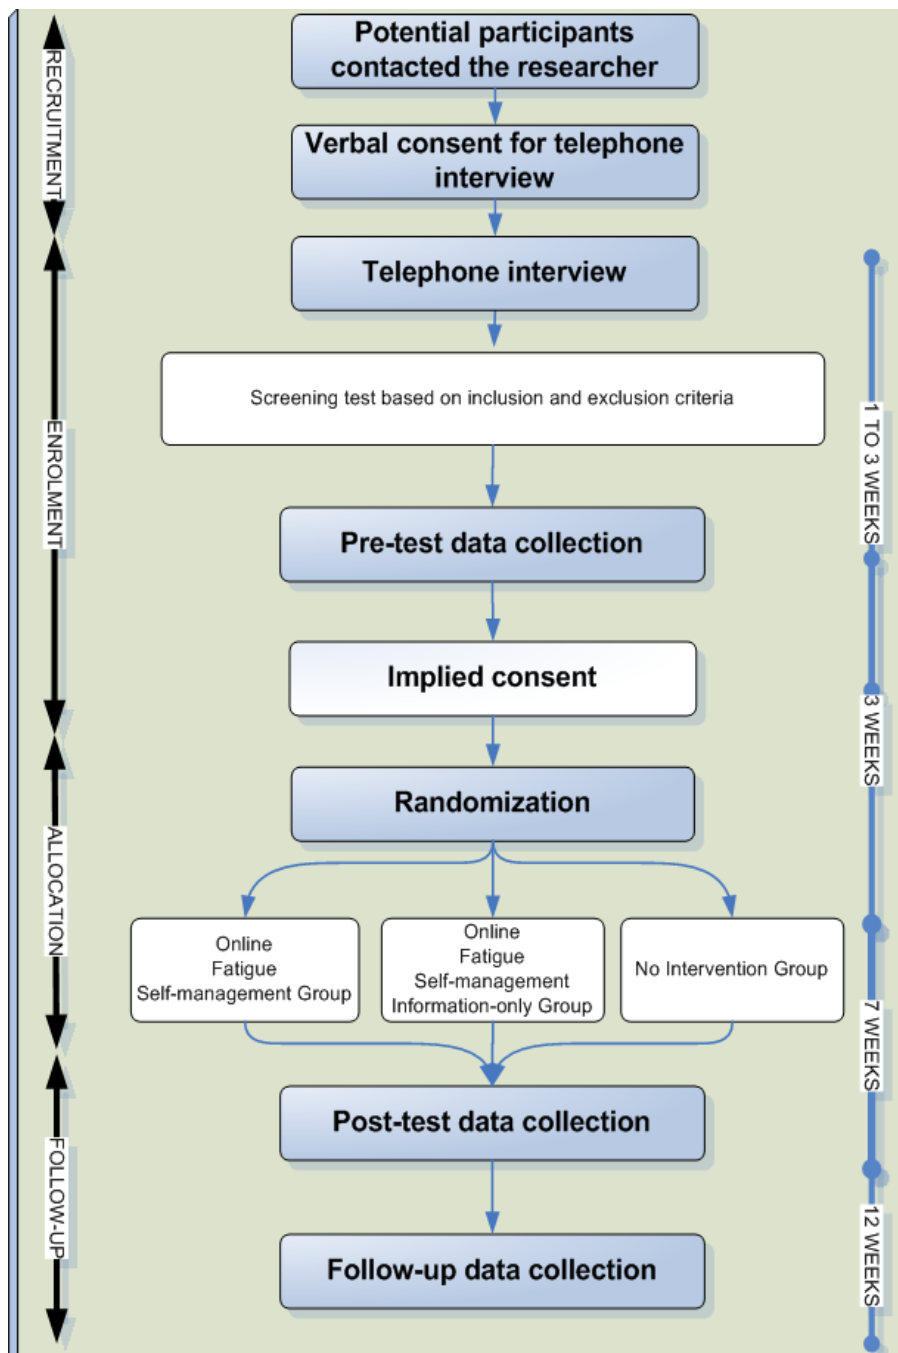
RECRUITMENT

ENROLMENT

ALLOCATION

FOLLOW-UP

Potential participants contacted the researcher

Verbal consent for telephone interview

Telephone interview

Screening test based on inclusion and exclusion criteria

Pre-test data collection

Implied consent

Randomization

Online Fatigue Self-management Group

Online Fatigue Self-management Information-only Group

No Intervention Group

Post-test data collection

Follow-up data collection

1 TO 3 WEEKS

3 WEEKS

7 WEEKS

12 WEEKS